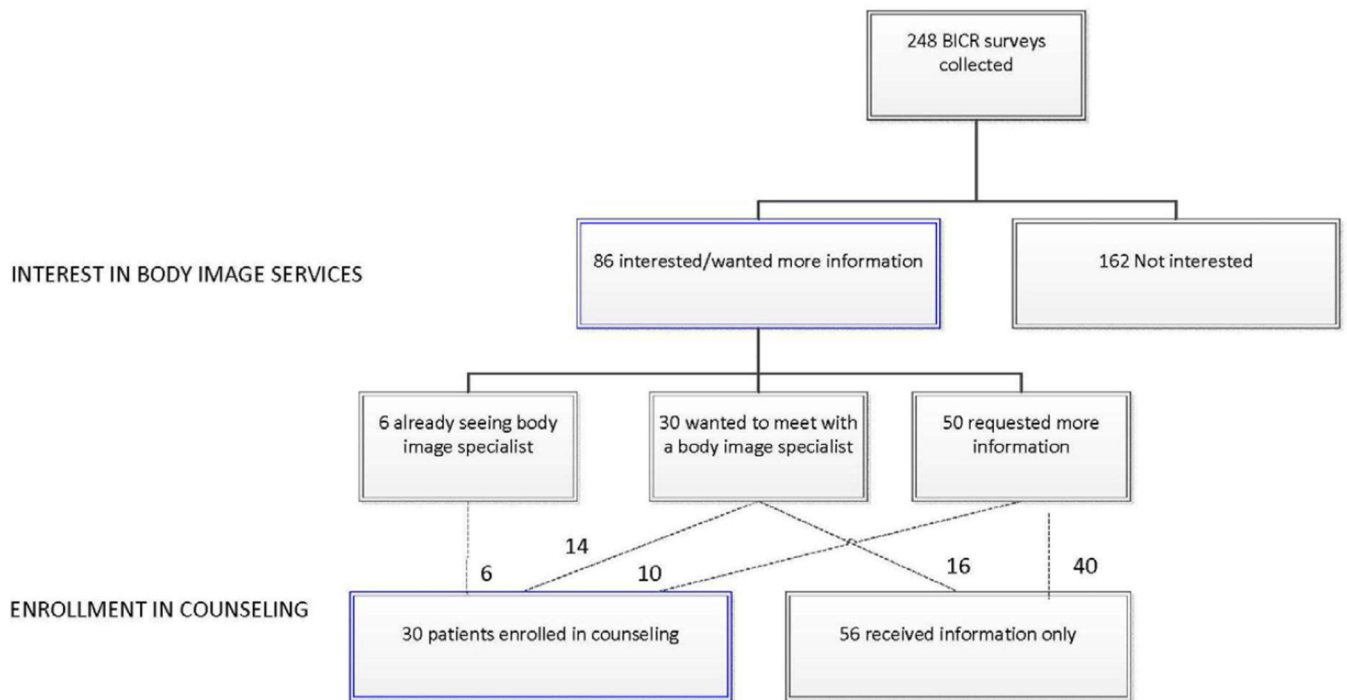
248 BICR surveys collected

INTEREST IN BODY IMAGE SERVICES

86 interested/wanted more information

162 Not interested

6 already seeing body image specialist

30 wanted to meet with a body image specialist

50 requested more information

14

6

10

16

40

ENROLLMENT IN COUNSELING

30 patients enrolled in counseling

56 received information only